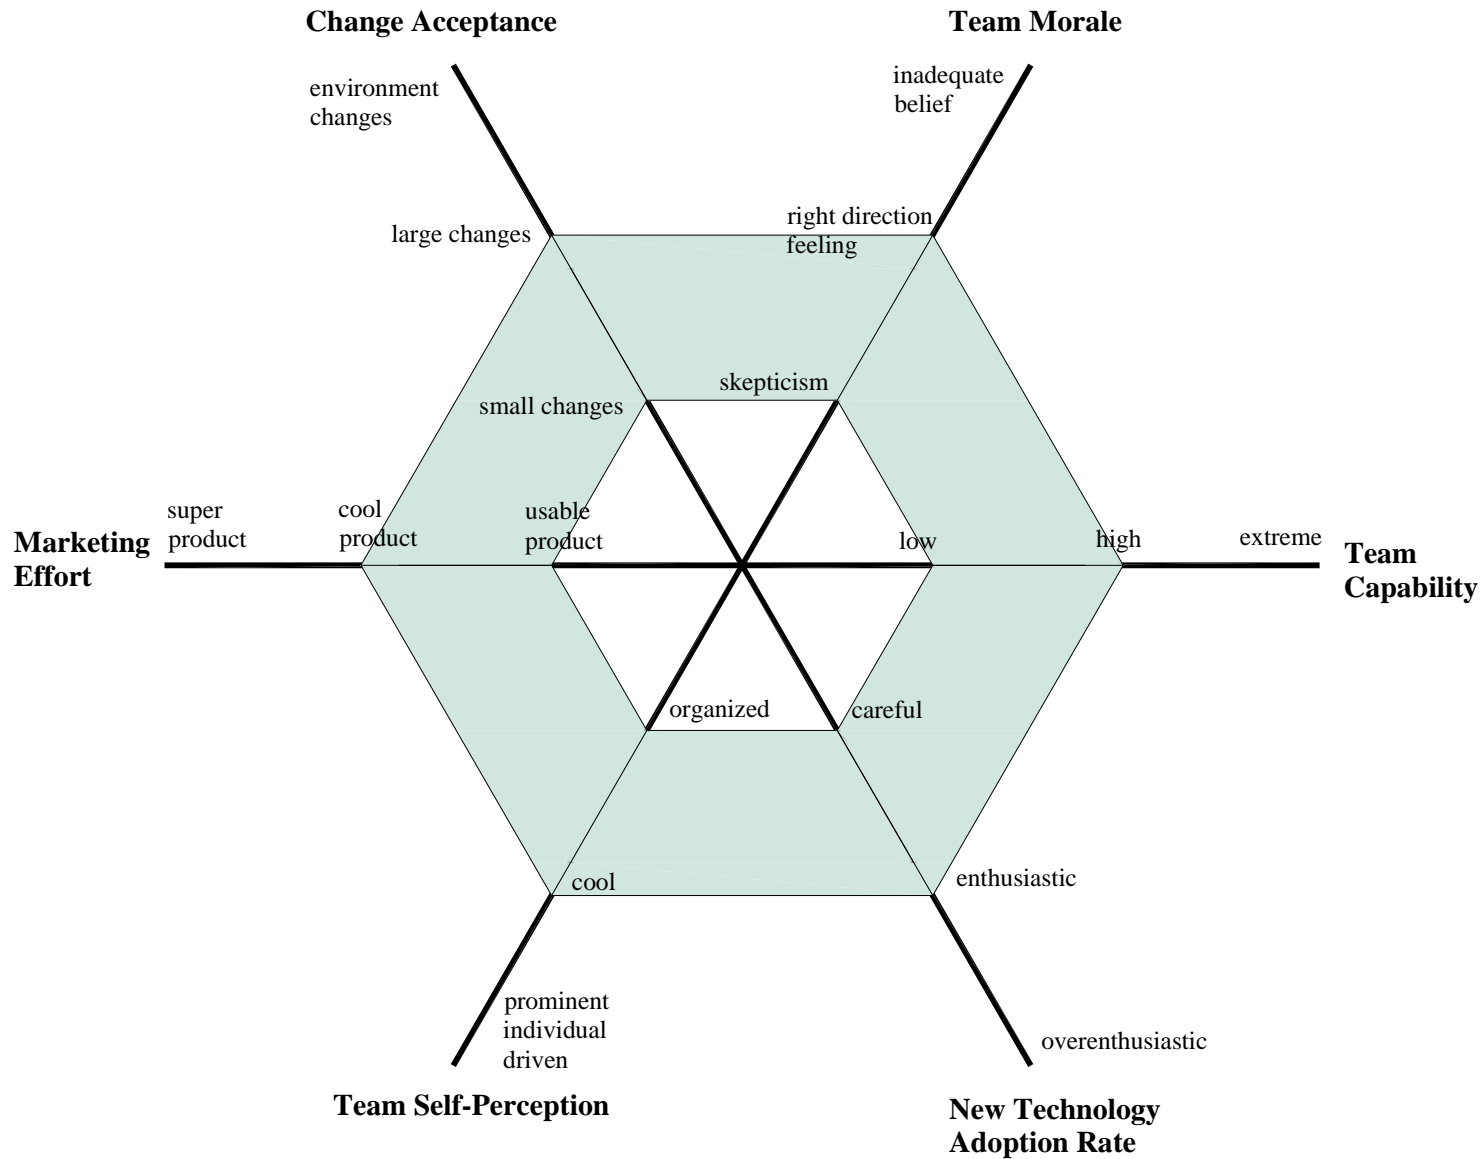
Change Acceptance

Team Morale

environment changes

inadequate belief

large changes

right direction feeling

skepticism

small changes

Marketing Effort

super product

cool product

usable product

low

high

extreme

Team Capability

organized

careful

cool

enthusiastic

prominent individual driven

overenthusiastic

Team Self-Perception

New Technology Adoption Rate